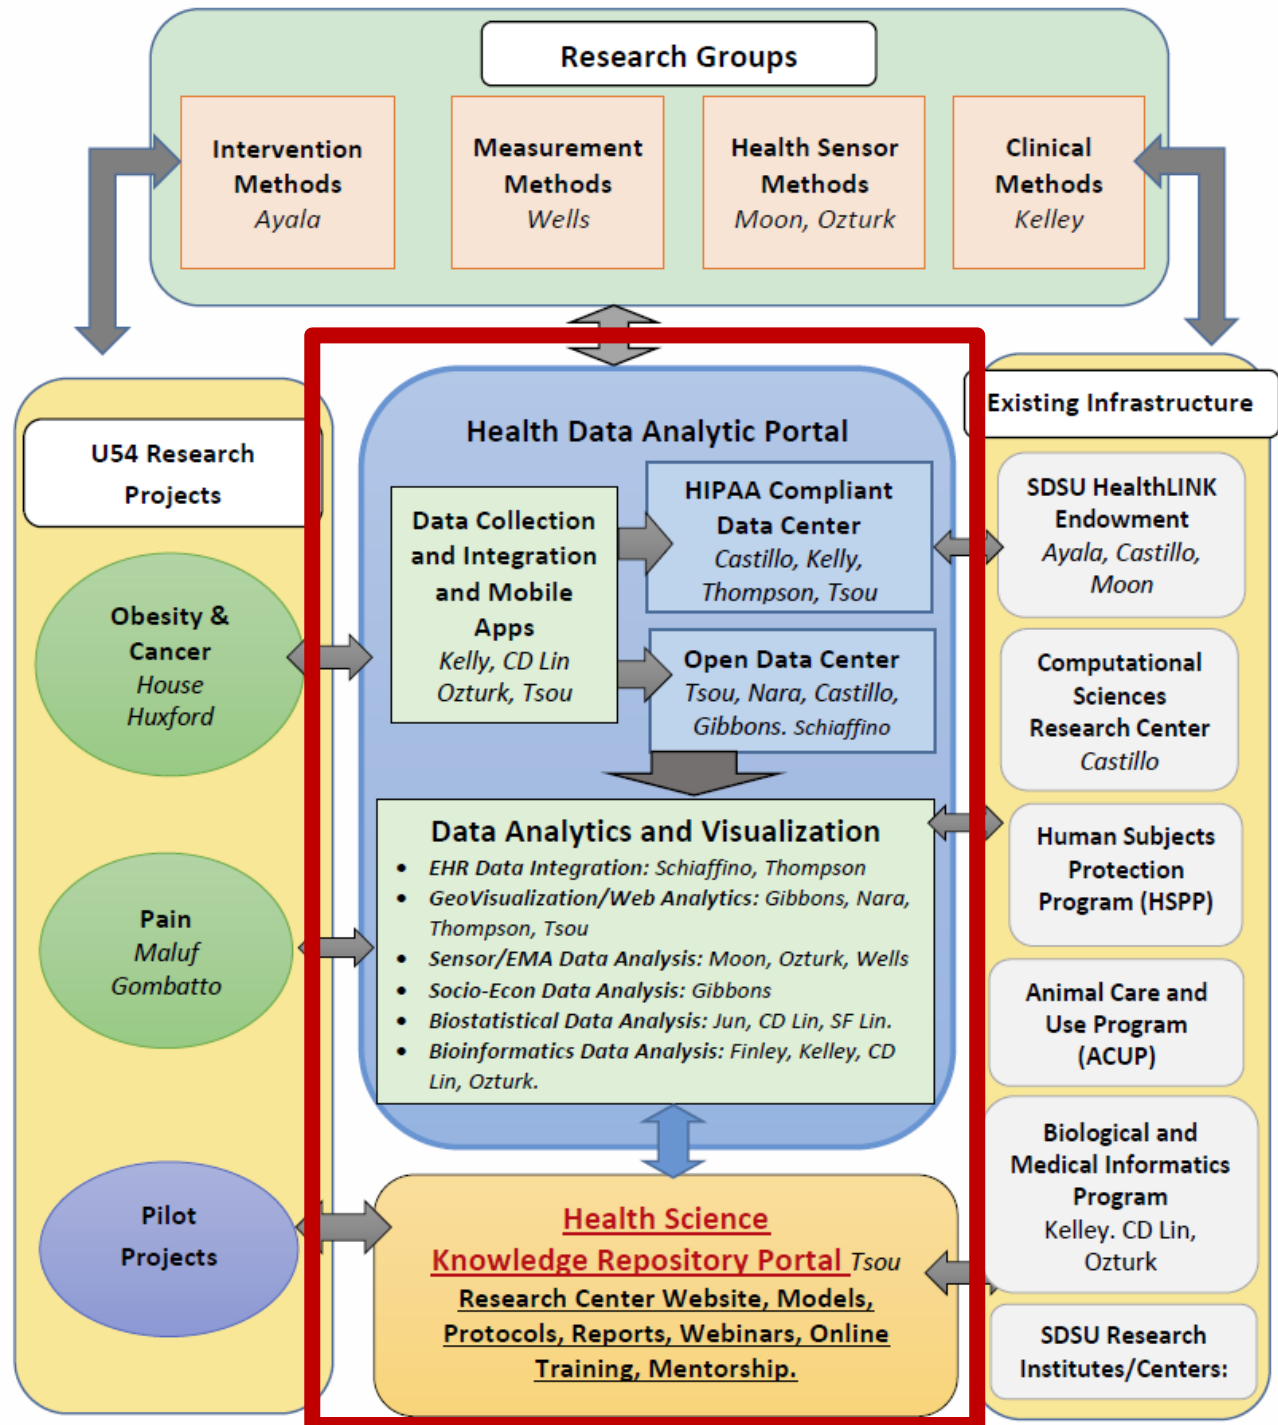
Research Groups

Intervention Methods
Ayala

Measurement Methods
Wells

Health Sensor Methods
Moon, Ozturk

Clinical Methods
Kelley

U54 Research Projects

Obesity & Cancer
House
Huxford

Pain
Maluf
Gombatto

Pilot Projects

Health Data Analytic Portal

Data Collection and Integration and Mobile Apps
Kelly, CD Lin
Ozturk, Tsou

HIPAA Compliant Data Center
Castillo, Kelly, Thompson, Tsou

Open Data Center
Tsou, Nara, Castillo, Gibbons. Schiaffino

Data Analytics and Visualization
- EHR Data Integration: Schiaffino, Thompson
- GeoVisualization/Web Analytics: Gibbons, Nara, Thompson, Tsou
- Sensor/EMA Data Analysis: Moon, Ozturk, Wells
- Socio-Econ Data Analysis: Gibbons
- Biostatistical Data Analysis: Jun, CD Lin, SF Lin.
- Bioinformatics Data Analysis: Finley, Kelley, CD Lin, Ozturk.

Health Science Knowledge Repository Portal Tsou
Research Center Website, Models, Protocols, Reports, Webinars, Online Training, Mentorship.

Existing Infrastructure

SDSU HealthLINK Endowment
Ayala, Castillo, Moon

Computational Sciences Research Center
Castillo

Human Subjects Protection Program (HSPP)

Animal Care and Use Program (ACUP)

Biological and Medical Informatics Program
Kelley. CD Lin, Ozturk

SDSU Research Institutes/Centers: